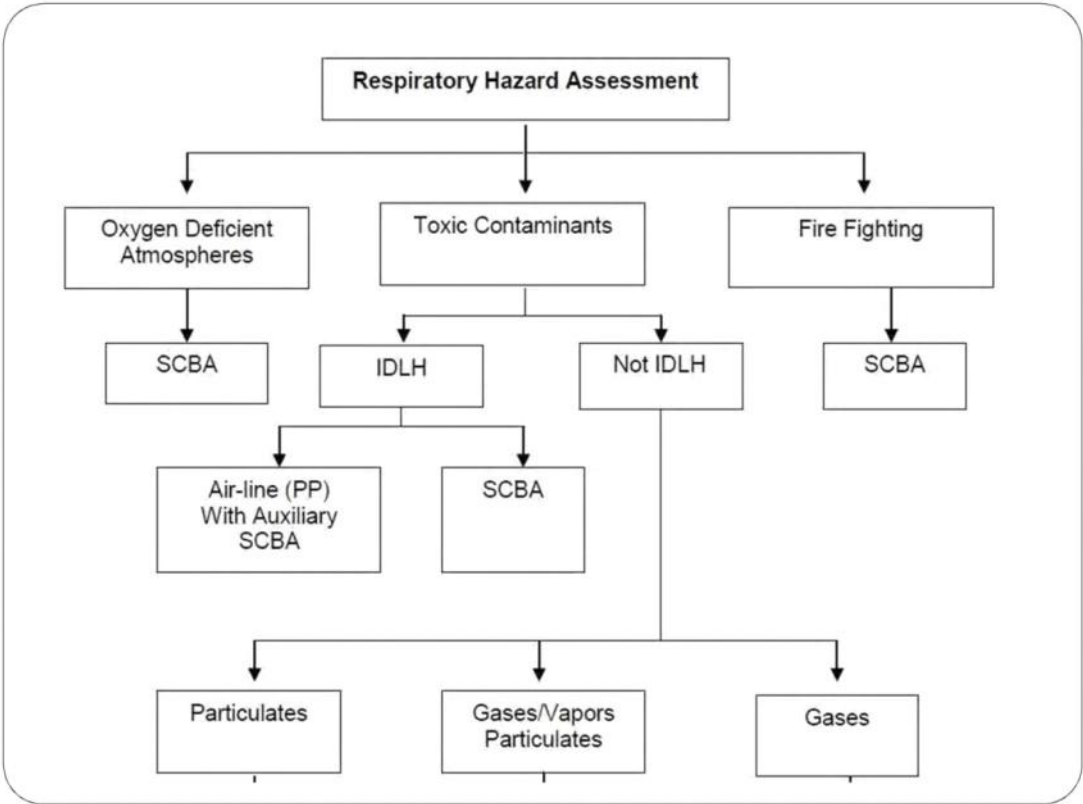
Respiratory Hazard Assessment

Oxygen Deficient Atmospheres

Toxic Contaminants

Fire Fighting

SCBA

IDLH

Not IDLH

SCBA

Air-line (PP) With Auxiliary SCBA

SCBA

Particulates

Gases/Vapors Particulates

Gases